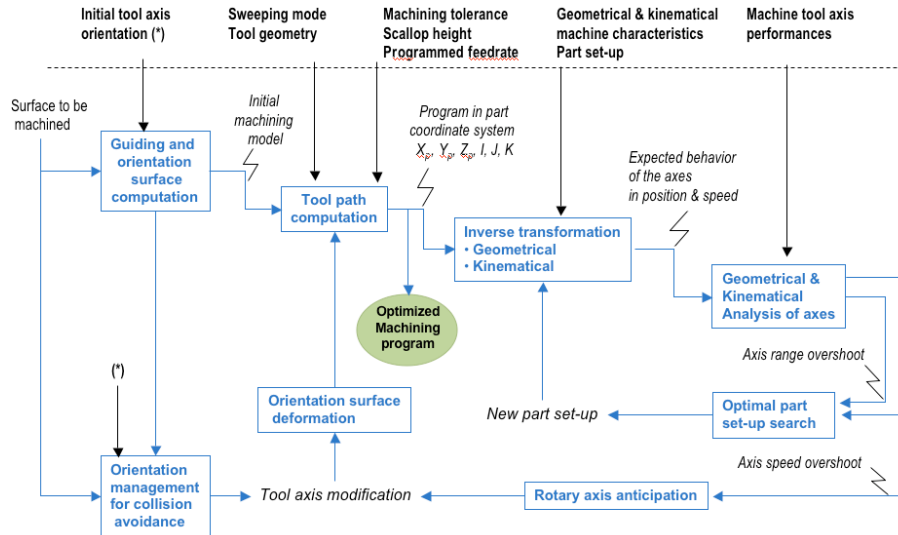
Initial tool axis orientation (*)

Sweeping mode
Tool geometry

Machining tolerance
Scallop height
Programmed feedrate

Geometrical & kinematical machine characteristics
Part set-up

Machine tool axis performances

Surface to be machined

Guiding and orientation surface computation

Initial machining model

Tool path computation

Program in part coordinate system
$X_p$, $Y_p$, $Z_p$, I, J, K

Inverse transformation
• Geometrical
• Kinematical

Expected behavior of the axes in position & speed

Geometrical & Kinematical Analysis of axes

Optimized Machining program

Axis range overshoot

(*)

Orientation surface deformation

New part set-up

Optimal part set-up search

Axis speed overshoot

Orientation management for collision avoidance

Tool axis modification

Rotary axis anticipation